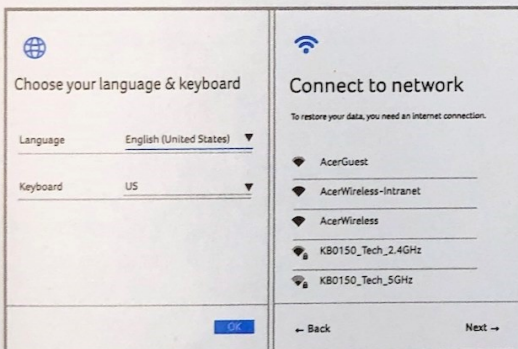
Choose your language & keyboard

Language English (United States)

Keyboard US

OK

Connect to network

To restore your data, you need an internet connection.

AcerGuest

AcerWireless-Intranet

AcerWireless

KB0150_Tech_2.4GHz

KB0150_Tech_5GHz

← Back

Next →